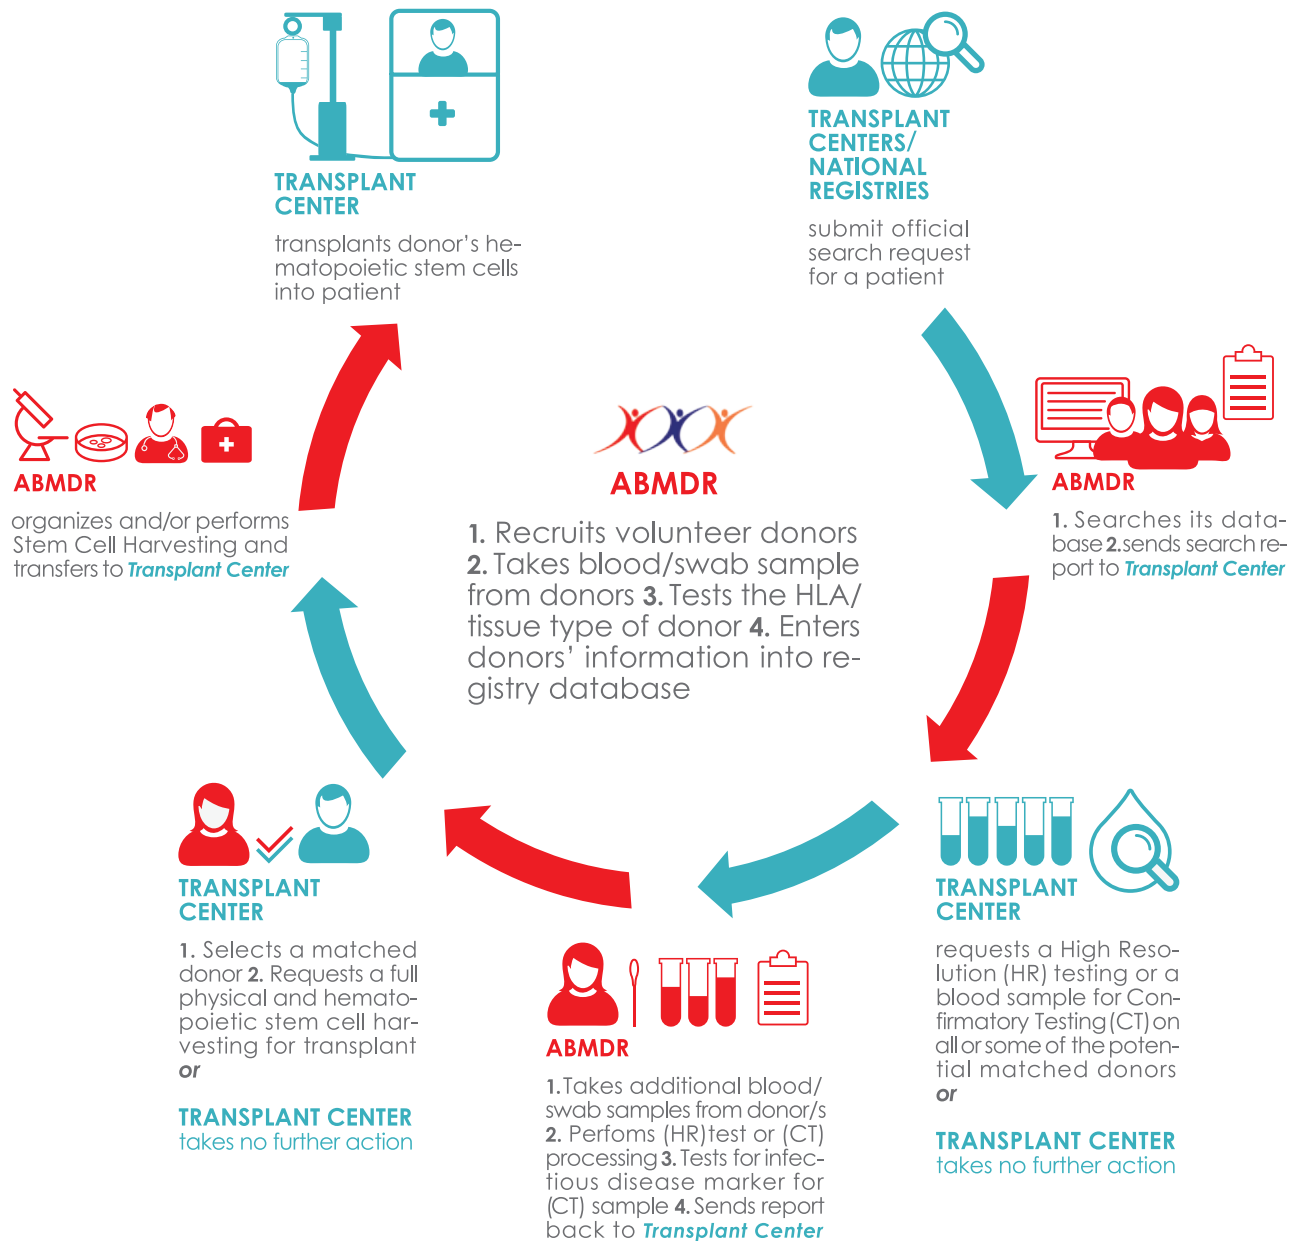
TRANSPLANT CENTER

transplants donor's hematopoietic stem cells into patient

TRANSPLANT CENTERS/ NATIONAL REGISTRIES

submit official search request for a patient

ABMDR

1. Searches its database 2.sends search report to Transplant Center

TRANSPLANT CENTER

requests a High Resolution (HR) testing or a blood sample for Confirmatory Testing (CT) on all or some of the potential matched donors
or

TRANSPLANT CENTER
takes no further action

ABMDR

1.Takes additional blood/ swab samples from donor/s 2. Perfoms (HR)test or (CT) processing 3. Tests for infectious disease marker for (CT) sample 4. Sends report back to Transplant Center

TRANSPLANT CENTER

1. Selects a matched donor 2. Requests a full physical and hematopoietic stem cell harvesting for transplant
or

TRANSPLANT CENTER
takes no further action

ABMDR

organizes and/or performs Stem Cell Harvesting and transfers to Transplant Center

ABMDR

1. Recruits volunteer donors 2. Takes blood/swab sample from donors 3. Tests the HLA/ tissue type of donor 4. Enters donors' information into registry database